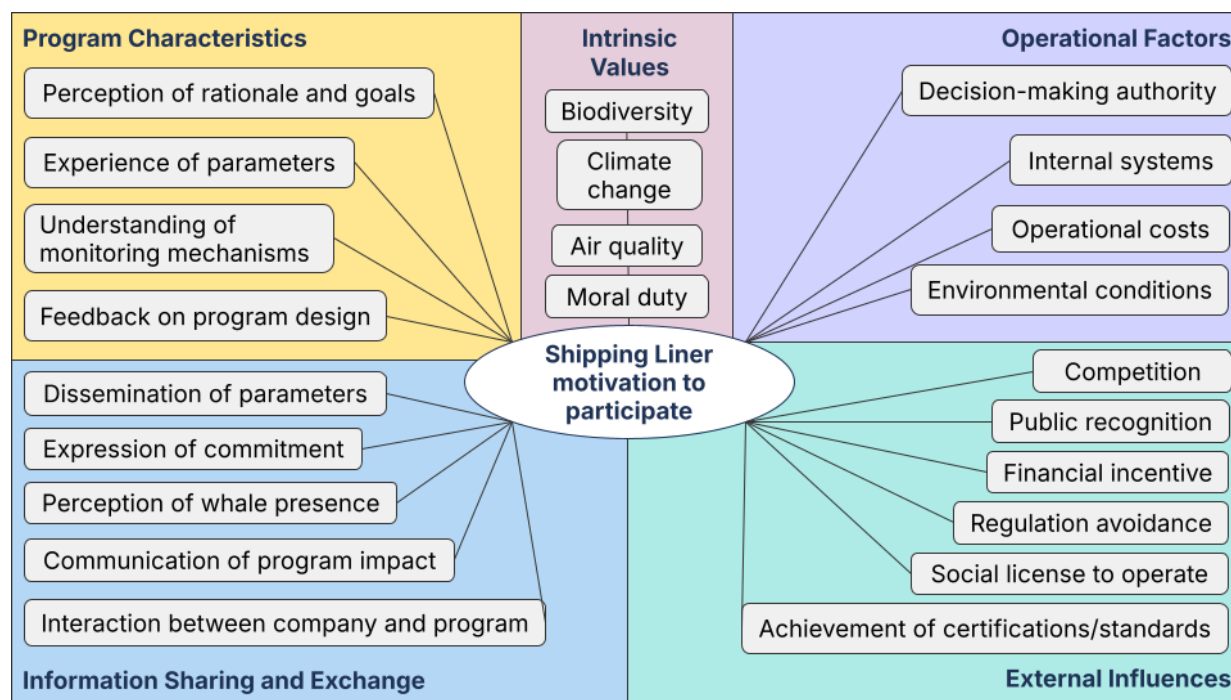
Program Characteristics

Perception of rationale and goals

Experience of parameters

Understanding of monitoring mechanisms

Feedback on program design

Intrinsic Values

Biodiversity

Climate change

Air quality

Moral duty

Operational Factors

Decision-making authority

Internal systems

Operational costs

Environmental conditions

Shipping Liner motivation to participate

Dissemination of parameters

Expression of commitment

Perception of whale presence

Communication of program impact

Interaction between company and program

Information Sharing and Exchange

Competition

Public recognition

Financial incentive

Regulation avoidance

Social license to operate

Achievement of certifications/standards

External Influences